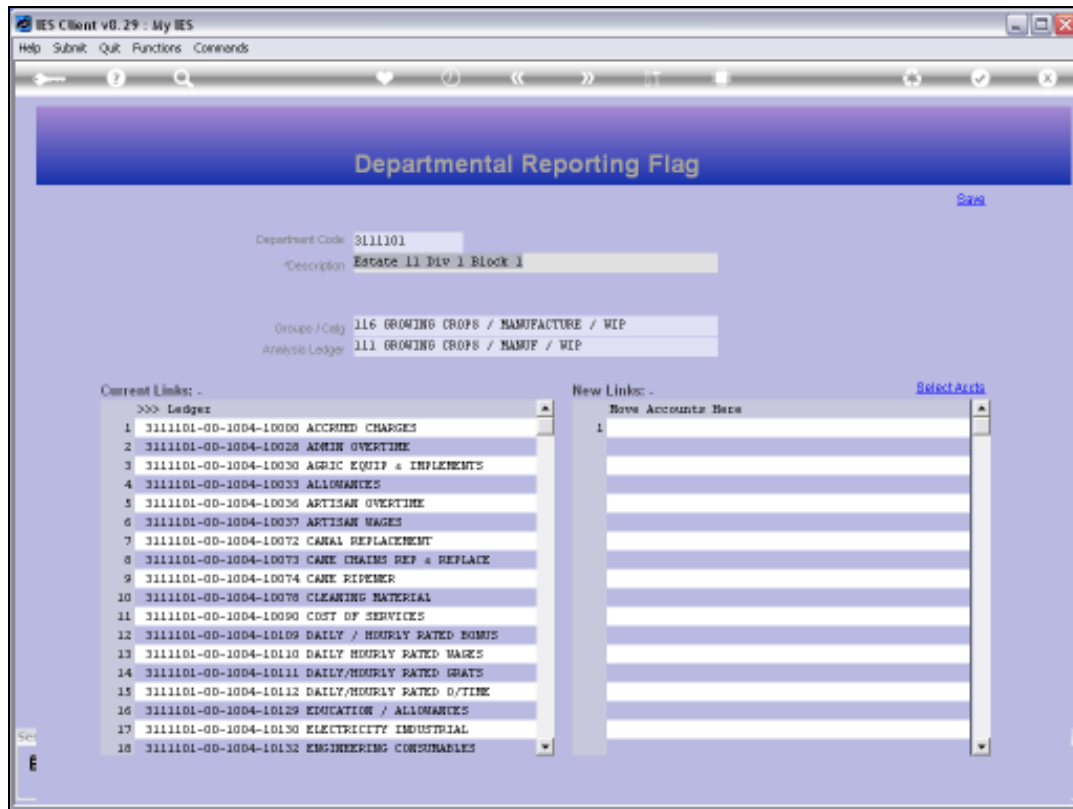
IES Client v8.29 : My IES

Help Submit Quit Functions Commands

Departmental Reporting Flag

Save

Department Code 3111101
*Description Estate 11 Div 1 Block 1

Groups / Catg 116 GROWING CROPS / MANUFACTURE / WIP
Analysis Ledger 111 GROWING CROPS / MANUF / WIP

Current Links: -
>>> Ledger
1 3111101-00-1004-10000 ACCRUED CHARGES
2 3111101-00-1004-10028 ADMIN OVERTIME
3 3111101-00-1004-10030 AGRIC EQUIP & IMPLEMENTS
4 3111101-00-1004-10033 ALLOWANCES
5 3111101-00-1004-10036 ARTISAN OVERTIME
6 3111101-00-1004-10037 ARTISAN WAGES
7 3111101-00-1004-10072 CANAL REPLACEMENT
8 3111101-00-1004-10073 CANE CHAINS REP & REPLACE
9 3111101-00-1004-10074 CANE RIPENER
10 3111101-00-1004-10078 CLEANING MATERIAL
11 3111101-00-1004-10090 COST OF SERVICES
12 3111101-00-1004-10109 DAILY / HOURLY RATED BONUS
13 3111101-00-1004-10110 DAILY HOURLY RATED WAGES
14 3111101-00-1004-10111 DAILY/HOURLY RATED GRATS
15 3111101-00-1004-10112 DAILY/HOURLY RATED O/TIME
16 3111101-00-1004-10129 EDUCATION / ALLOWANCES
17 3111101-00-1004-10130 ELECTRICITY INDUSTRIAL
18 3111101-00-1004-10132 ENGINEERING CONSUMABLES

New Links: -
Select Accts
Move Accounts Here
1

Sec
E